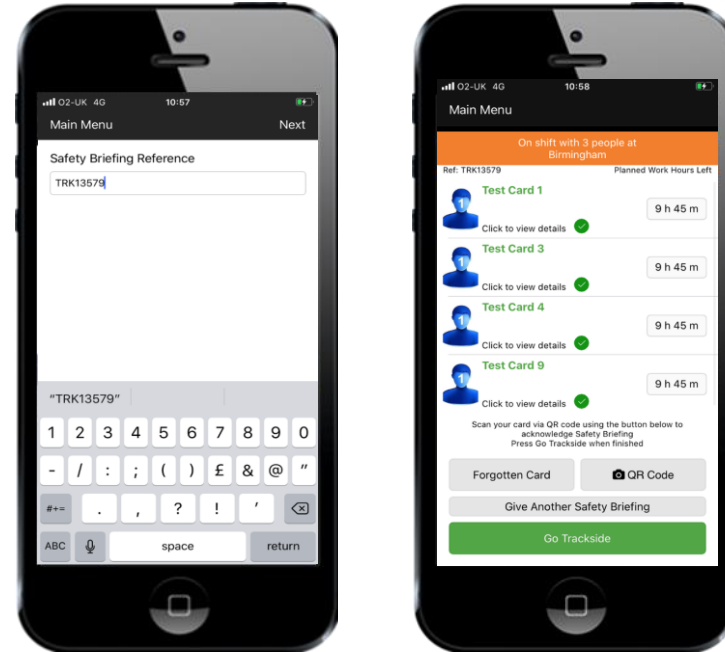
O2-UK 4G 10:57

Main Menu Next

Safety Briefing Reference

TRK13579

"TRK13579"

1 2 3 4 5 6 7 8 9 0

- / : ; ( ) £ & @ "

#+= . , ? ! '

ABC space return

O2-UK 4G 10:58

Main Menu

On shift with 3 people at Birmingham

Ref: TRK13579 Planned Work Hours Left

Test Card 1
Click to view details
9 h 45 m

Test Card 3
Click to view details
9 h 45 m

Test Card 4
Click to view details
9 h 45 m

Test Card 9
Click to view details
9 h 45 m

Scan your card via QR code using the button below to acknowledge Safety Briefing
Press Go Trackside when finished

Forgotten Card

QR Code

Give Another Safety Briefing

Go Trackside